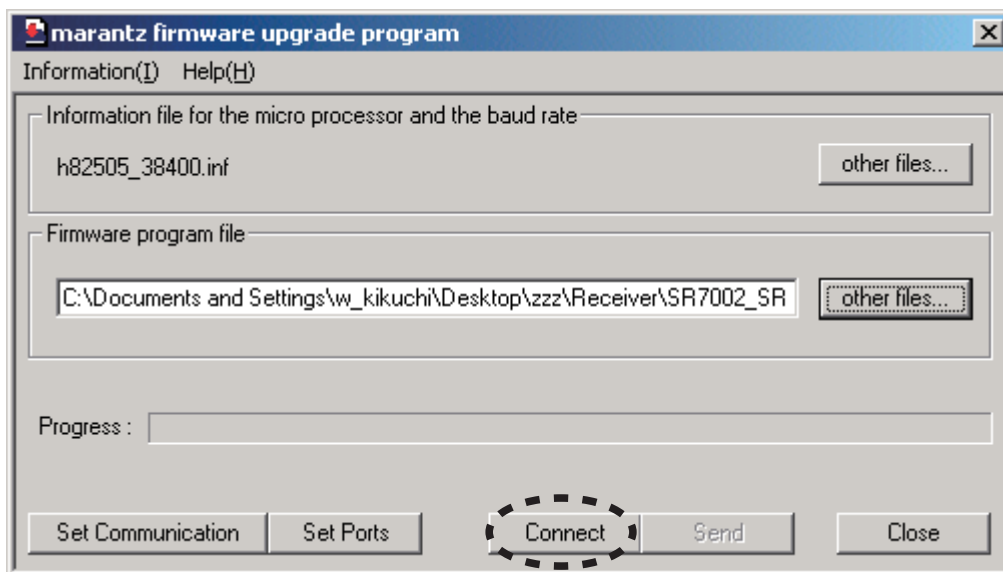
marantz firmware upgrade program

Information(I) Help(H)

Information file for the micro processor and the baud rate

h82505_38400.inf

other files...

Firmware program file

C:\Documents and Settings\w_kikuchi\Desktop\zzz\Receiver\SR7002_SR

other files...

Progress :

Set Communication

Set Ports

Connect

Send

Close